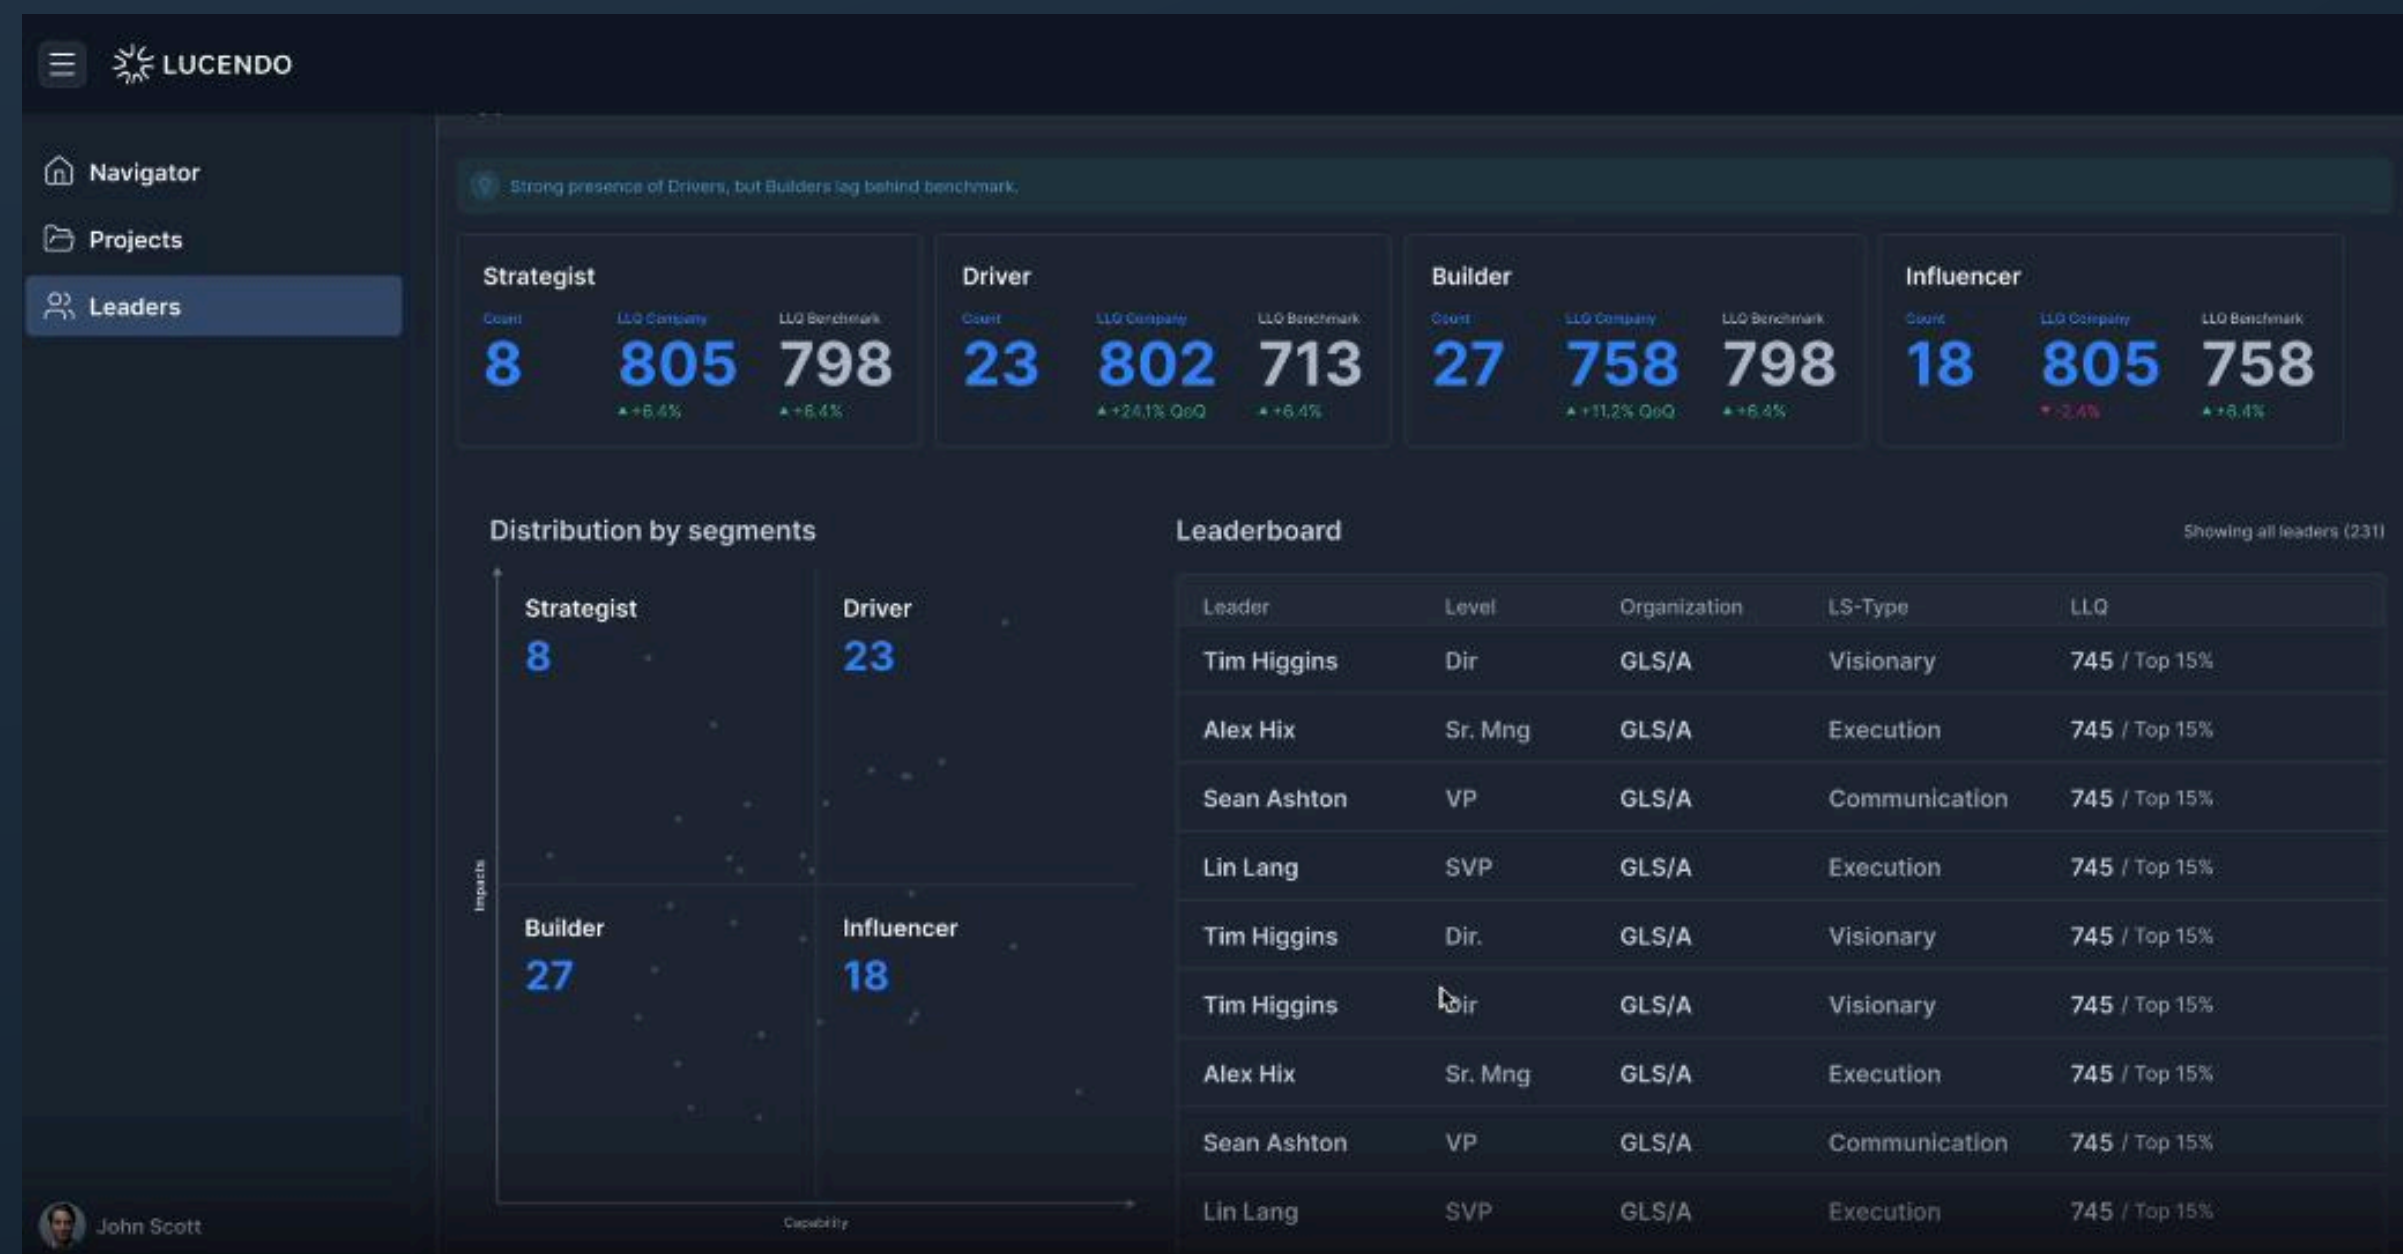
LUCENDO

Navigator

Projects

Leaders

Strong presence of Drivers, but Builders lag behind benchmark.

Strategist
Count
8
LLQ Company
805
▲+6.4%
LLQ Benchmark
798
▲+6.4%

Driver
Count
23
LLQ Company
802
▲+24.1% QoQ
LLQ Benchmark
713
▲+6.4%

Builder
Count
27
LLQ Company
758
▲+11.2% QoQ
LLQ Benchmark
798
▲+6.4%

Influencer
Count
18
LLQ Company
805
▼-2.4%
LLQ Benchmark
758
▲+6.4%

Distribution by segments

Strategist
8

Driver
23

Builder
27

Influencer
18

Impacts

Capability

Leaderboard

Showing all leaders (231)

| Leader | Level | Organization | LS-Type | LLQ |
|---|---|---|---|---|
| Tim Higgins | Dir | GLS/A | Visionary | 745 / Top 15% |
| Alex Hix | Sr. Mng | GLS/A | Execution | 745 / Top 15% |
| Sean Ashton | VP | GLS/A | Communication | 745 / Top 15% |
| Lin Lang | SVP | GLS/A | Execution | 745 / Top 15% |
| Tim Higgins | Dir. | GLS/A | Visionary | 745 / Top 15% |
| Tim Higgins | Dir | GLS/A | Visionary | 745 / Top 15% |
| Alex Hix | Sr. Mng | GLS/A | Execution | 745 / Top 15% |
| Sean Ashton | VP | GLS/A | Communication | 745 / Top 15% |
| Lin Lang | SVP | GLS/A | Execution | 745 / Top 15% |

John Scott